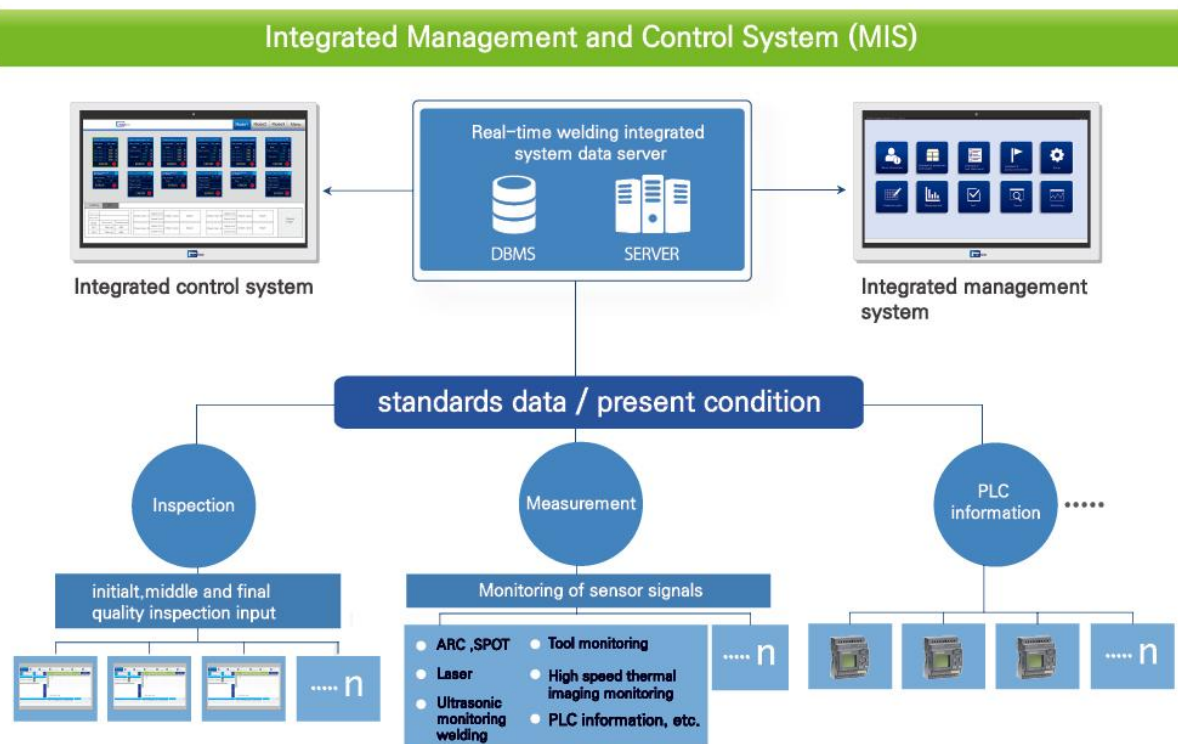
Integrated Management and Control System (MIS)

Real-time welding integrated system data server

DBMS

SERVER

Integrated control system

Integrated management system

standards data / present condition

Inspection

Measurement

PLC information

......

initialt,middle and final quality inspection input

Monitoring of sensor signals

..... n

ARC ,SPOT

Laser

Ultrasonic monitoring welding

Tool monitoring

High speed thermal imaging monitoring

PLC information, etc.

..... n

..... n